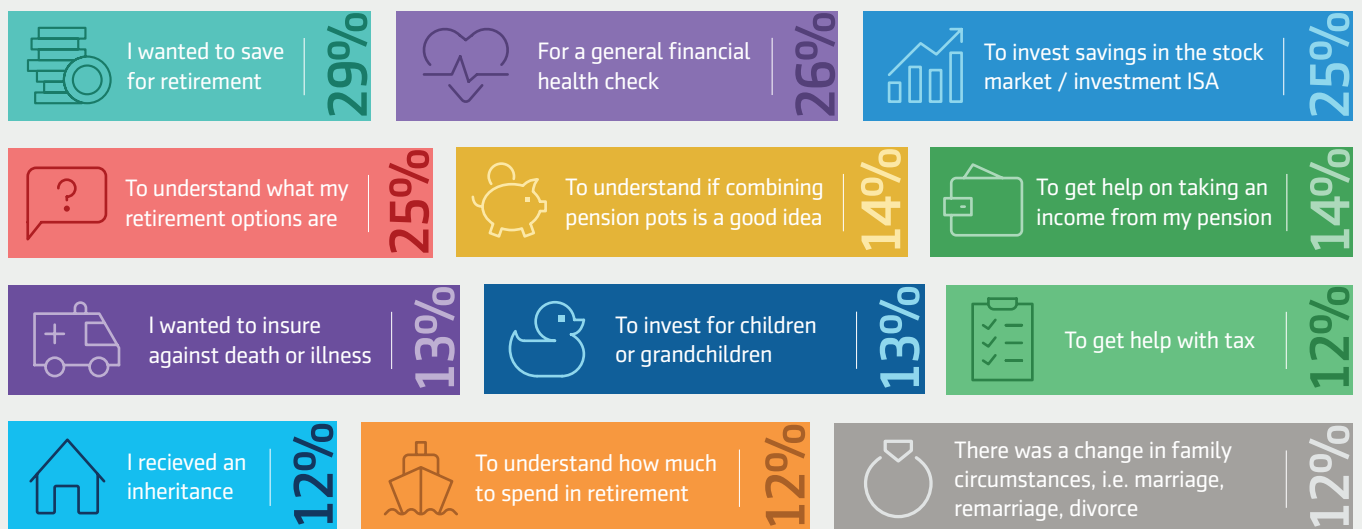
I wanted to save for retirement
29%

For a general financial health check
26%

To invest savings in the stock market / investment ISA
25%

To understand what my retirement options are
25%

To understand if combining pension pots is a good idea
14%

To get help on taking an income from my pension
14%

I wanted to insure against death or illness
13%

To invest for children or grandchildren
13%

To get help with tax
12%

I recieved an inheritance
12%

To understand how much to spend in retirement
12%

There was a change in family circumstances, i.e. marriage, remarriage, divorce
12%